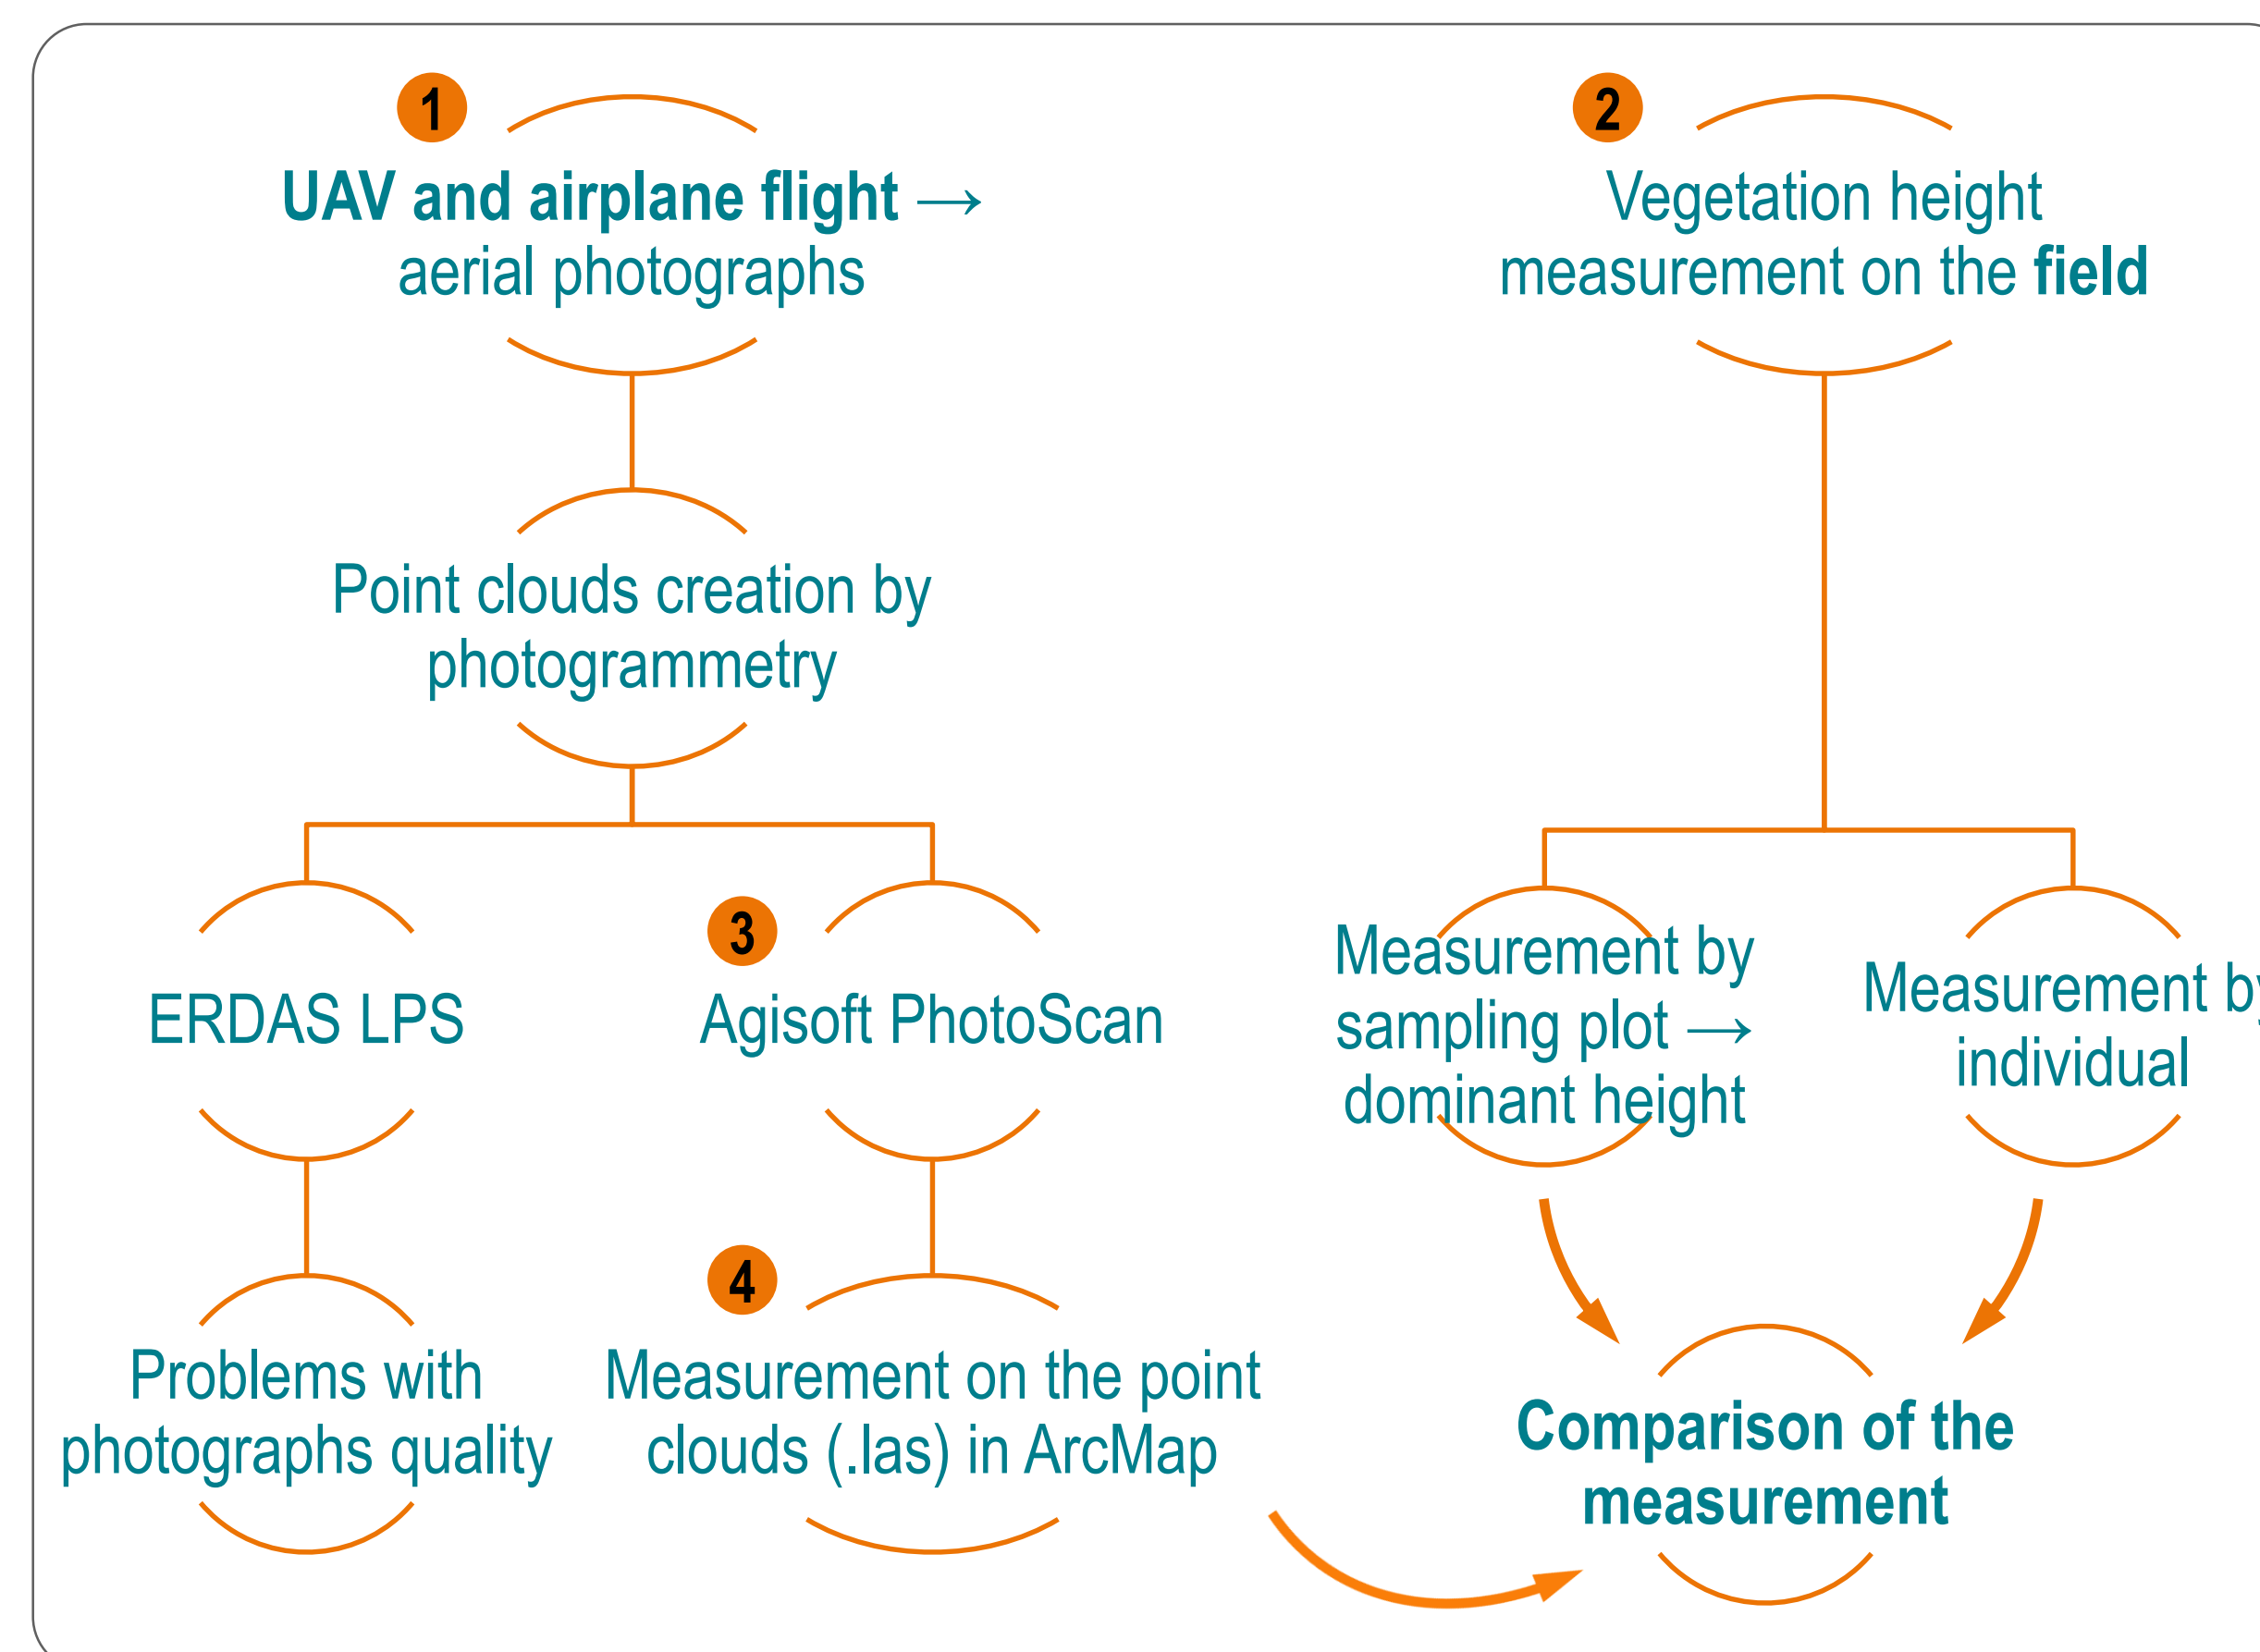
1

**UAV and airplane flight** → aerial photographs

2

Vegetation height measurement on the **field**

Point clouds creation by photogrammetry

ERDAS LPS

3

Agisoft PhotoScan

Measurement by sampling plot → dominant height

Measurement b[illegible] individual

Problems with photographs quality

4

Measurement on the point clouds (.las) in ArcMap

**Comparison of the measurement**